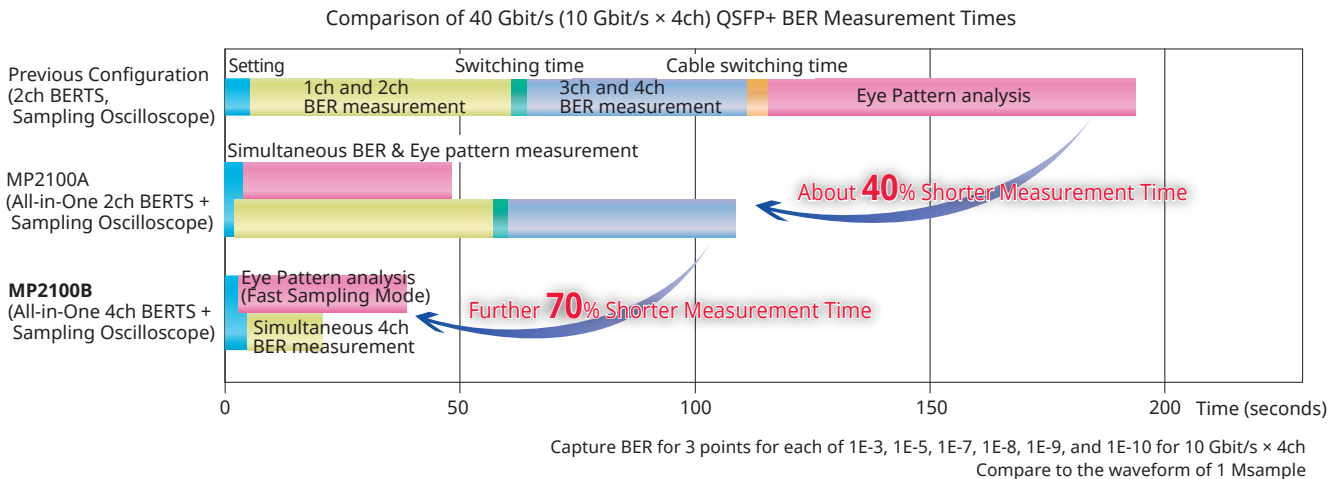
Comparison of 40 Gbit/s (10 Gbit/s × 4ch) QSFP+ BER Measurement Times

Previous Configuration (2ch BERTS, Sampling Oscilloscope)

Setting

1ch and 2ch BER measurement

Switching time

3ch and 4ch BER measurement

Cable switching time

Eye Pattern analysis

Simultaneous BER & Eye pattern measurement

MP2100A (All-in-One 2ch BERTS + Sampling Oscilloscope)

About 40% Shorter Measurement Time

MP2100B (All-in-One 4ch BERTS + Sampling Oscilloscope)

Eye Pattern analysis (Fast Sampling Mode)

Simultaneous 4ch BER measurement

Further 70% Shorter Measurement Time

0 50 100 150 200 Time (seconds)

Capture BER for 3 points for each of 1E-3, 1E-5, 1E-7, 1E-8, 1E-9, and 1E-10 for 10 Gbit/s × 4ch
Compare to the waveform of 1 Msample